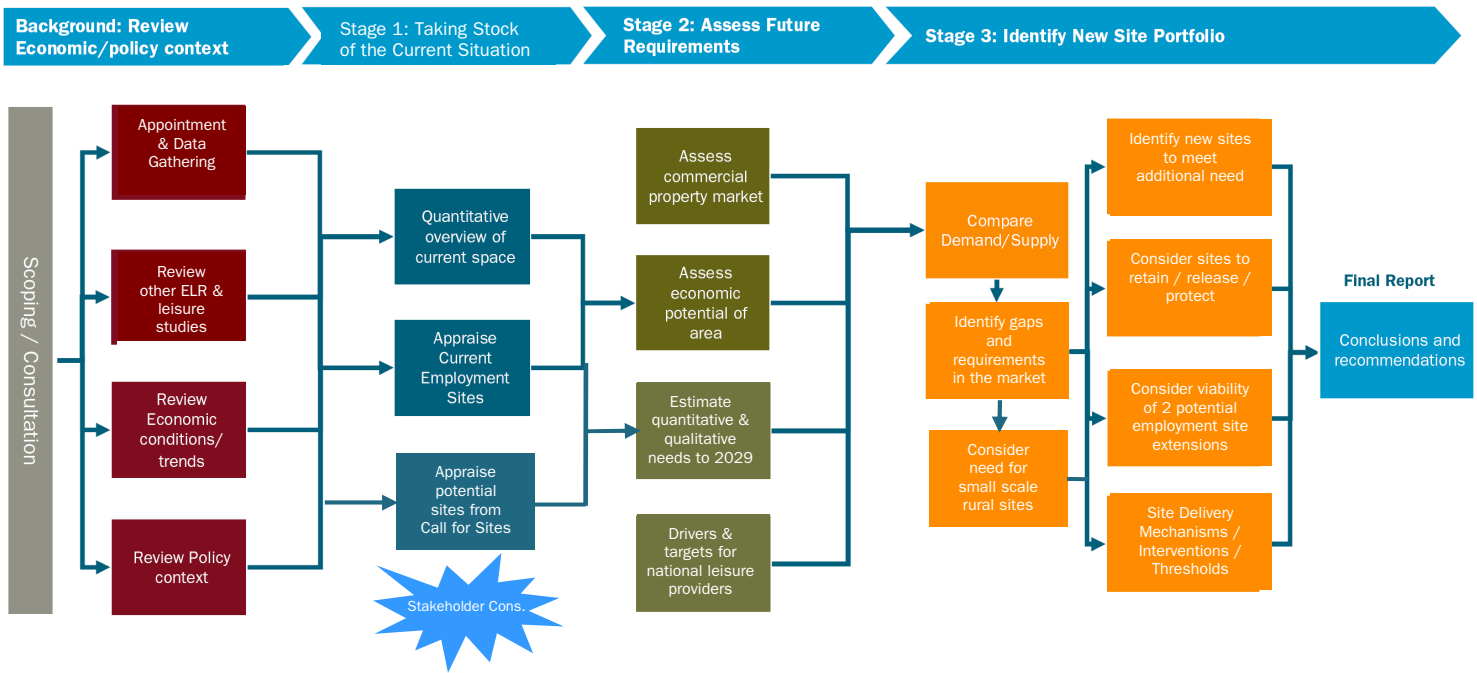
Background: Review Economic/policy context

Stage 1: Taking Stock of the Current Situation

Stage 2: Assess Future Requirements

Stage 3: Identify New Site Portfolio

Scoping / Consultation

Appointment & Data Gathering

Review other ELR & leisure studies

Review Economic conditions/ trends

Review Policy context

Quantitative overview of current space

Appraise Current Employment Sites

Appraise potential sites from Call for Sites

Stakeholder Cons.

Assess commercial property market

Assess economic potential of area

Estimate quantitative & qualitative needs to 2029

Drivers & targets for national leisure providers

Compare Demand/Supply

Identify gaps and requirements in the market

Consider need for small scale rural sites

Identify new sites to meet additional need

Consider sites to retain / release / protect

Consider viability of 2 potential employment site extensions

Site Delivery Mechanisms / Interventions / Thresholds

Final Report

Conclusions and recommendations